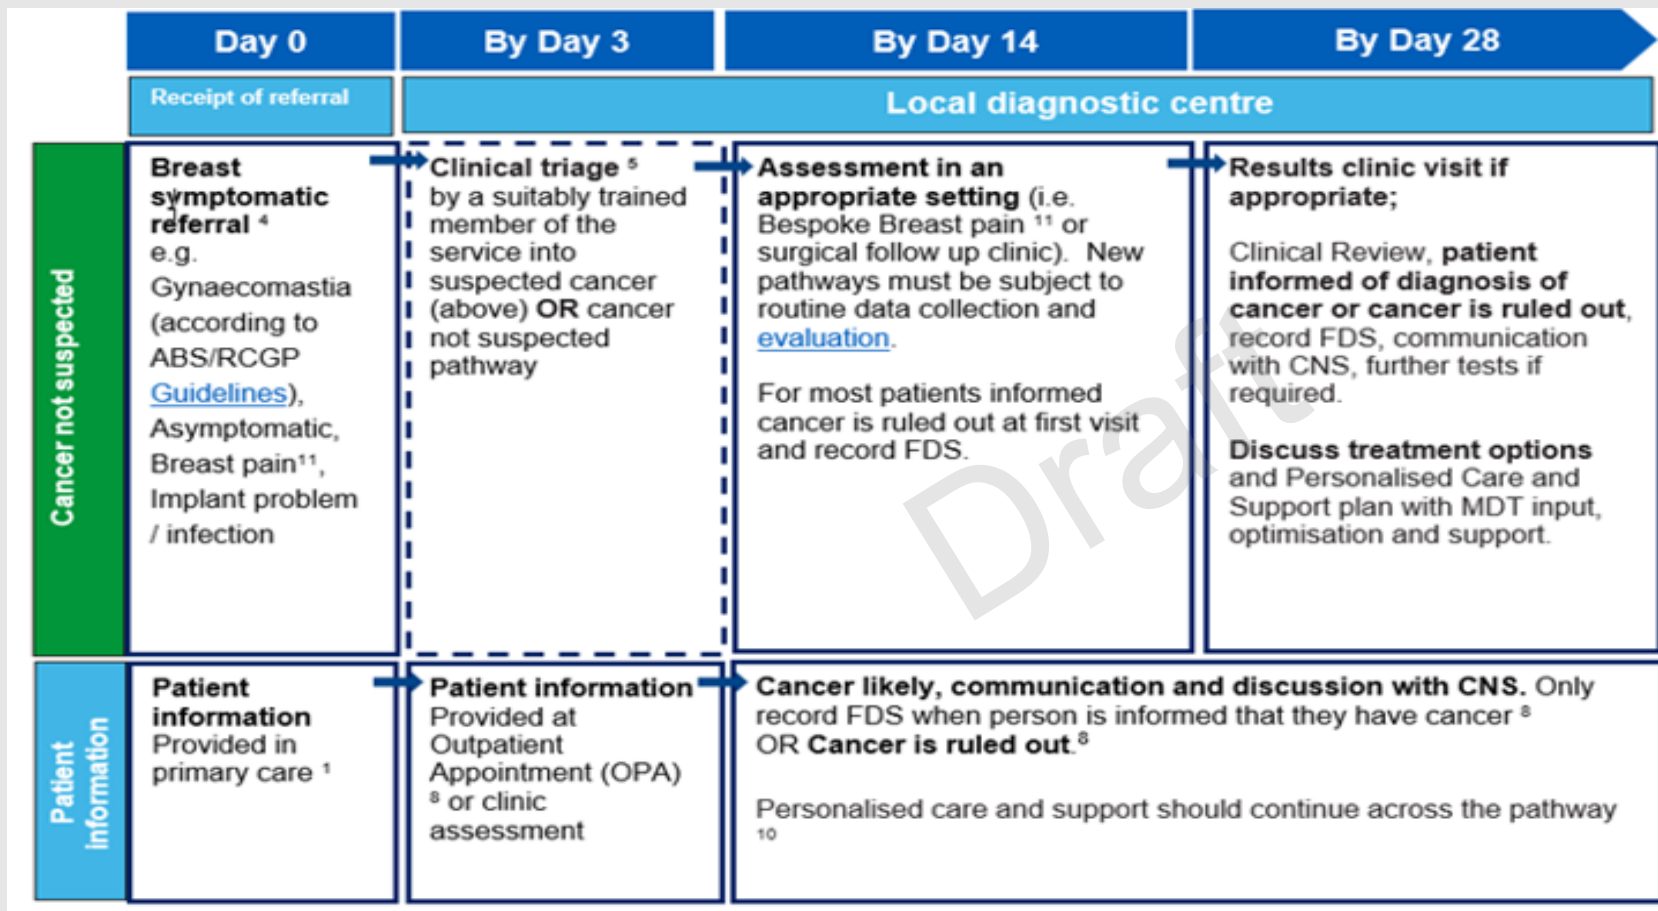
Day 0

By Day 3

By Day 14

By Day 28

Receipt of referral

Local diagnostic centre

Cancer not suspected

Breast symptomatic referral $^{4}$ e.g. Gynaecomastia (according to ABS/RCGP Guidelines), Asymptomatic, Breast pain$^{11}$, Implant problem / infection

Clinical triage $^{5}$ by a suitably trained member of the service into suspected cancer (above) OR cancer not suspected pathway

Assessment in an appropriate setting (i.e. Bespoke Breast pain $^{11}$ or surgical follow up clinic). New pathways must be subject to routine data collection and evaluation.

For most patients informed cancer is ruled out at first visit and record FDS.

Results clinic visit if appropriate;

Clinical Review, patient informed of diagnosis of cancer or cancer is ruled out, record FDS, communication with CNS, further tests if required.

Discuss treatment options and Personalised Care and Support plan with MDT input, optimisation and support.

Draft

Patient information

Patient information Provided in primary care $^{1}$

Patient information Provided at Outpatient Appointment (OPA) $^{8}$ or clinic assessment

Cancer likely, communication and discussion with CNS. Only record FDS when person is informed that they have cancer $^{8}$ OR Cancer is ruled out.$^{8}$

Personalised care and support should continue across the pathway $^{10}$